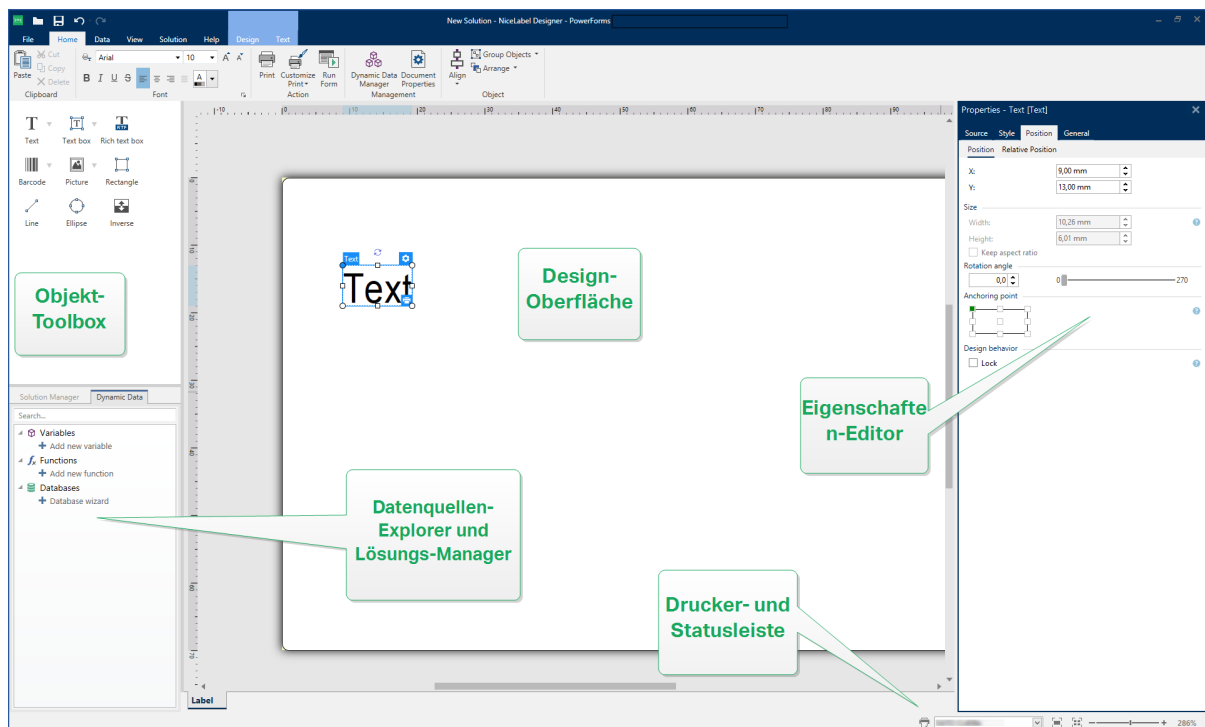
New Solution - NiceLabel Designer - PowerForms

File Home Data View Solution Help Design Text

Paste Cut Copy Delete
Clipboard

Arial 10
B I U S
Font

Print Customize Print Run Form
Action

Dynamic Data Manager Document Properties
Management

Align Group Objects Arrange
Object

T Text Text box Rich text box
Barcode Picture Rectangle
Line Ellipse Inverse

Objekt-Toolbox

Solution Manager Dynamic Data
Search...
Variables
Add new variable
Functions
Add new function
Databases
Database wizard

Datenquellen-Explorer und Lösungs-Manager

Text

Text

Design-Oberfläche

Drucker- und Statusleiste

Label

Properties - Text [Text]
Source Style Position General
Position Relative Position
X: 9,00 mm
Y: 13,00 mm
Size
Width: 10,26 mm
Height: 6,01 mm
Keep aspect ratio
Rotation angle
0,0 0 270
Anchoring point
Design behavior
Lock

Eigenschaften-Editor

286%